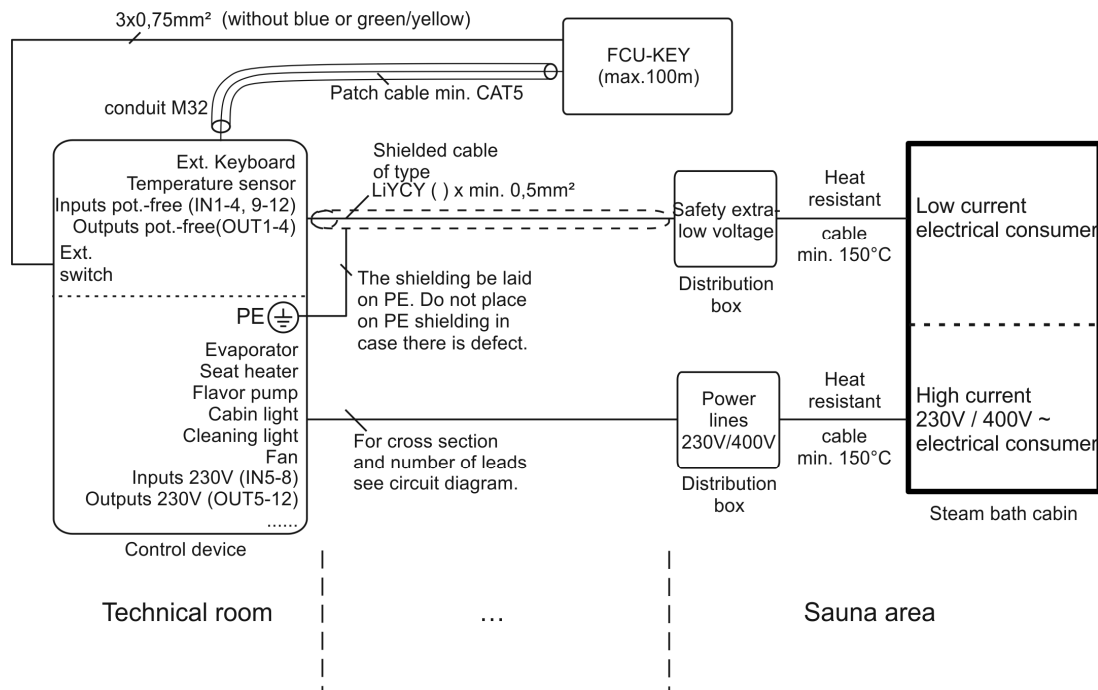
3x0,75mm² (without blue or green/yellow)

FCU-KEY
(max.100m)

conduit M32

Patch cable min. CAT5

Ext. Keyboard
Temperature sensor
Inputs pot.-free (IN1-4, 9-12)
Outputs pot.-free(OUT1-4)
Ext.
switch

PE

Evaporator
Seat heater
Flavor pump
Cabin light
Cleaning light
Fan
Inputs 230V (IN5-8)
Outputs 230V (OUT5-12)
......

Control device

Shielded cable of type
LiYCY ( ) x min. 0,5mm²

The shielding be laid on PE. Do not place on PE shielding in case there is defect.

For cross section and number of leads see circuit diagram.

Safety extra-low voltage

Distribution box

Power lines
230V/400V

Distribution box

Heat resistant

cable
min. 150°C

Heat resistant

cable
min. 150°C

Low current
electrical consumer

High current
230V / 400V ~
electrical consumer

Steam bath cabin

Technical room

...

Sauna area